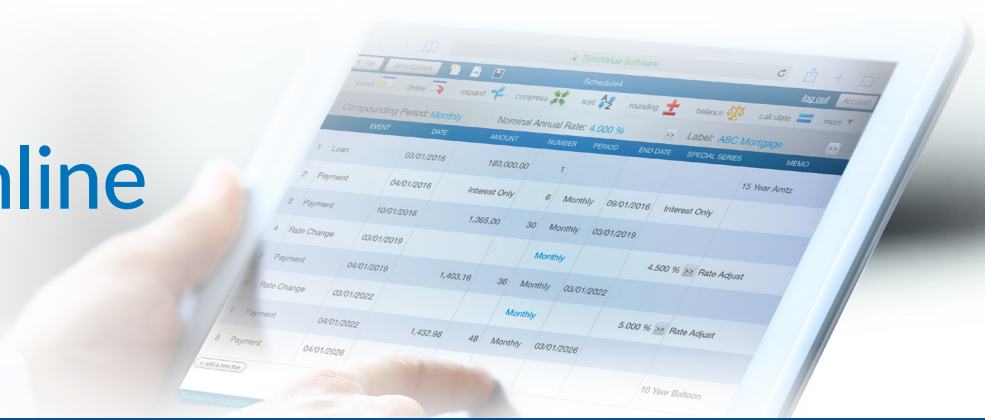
nline

File Amortization

TimeValue Software

Schedule4

log out Account

insert delete expand compress sort rounding balance calculate more

Compounding Period: Monthly Nominal Annual Rate: 4.000 % >> Label: ABC Mortgage

| | EVENT | DATE | AMOUNT | NUMBER | PERIOD | END DATE | SPECIAL SERIES | MEMO |
|---|---|---|---|---|---|---|---|---|
| 1 | Loan | 03/01/2016 | 180,000.00 | 1 | | | | |
| 2 | Payment | 04/01/2016 | Interest Only | 6 | Monthly | 09/01/2016 | Interest Only | 15 Year Amtz |
| 3 | Payment | 10/01/2016 | 1,365.00 | 30 | Monthly | 03/01/2019 | | |
| 4 | Rate Change | 03/01/2019 | | | Monthly | | 4.500 % >> Rate Adjust | |
| 5 | Payment | 04/01/2019 | 1,403.16 | 36 | Monthly | 03/01/2022 | | |
| 6 | Rate Change | 03/01/2022 | | | Monthly | | 5.000 % >> Rate Adjust | |
| 7 | Payment | 04/01/2022 | 1,432.98 | 48 | Monthly | 03/01/2026 | | |
| 8 | Payment | 04/01/2026 | | | | | | 10 Year Balloon |

Add a New Row